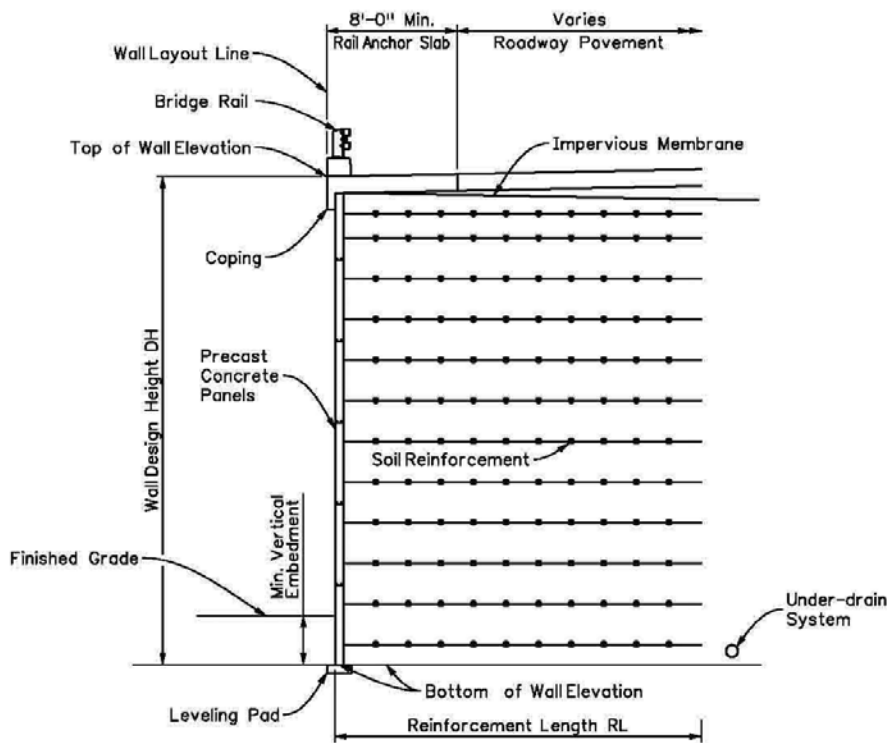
8'-0" Min.
Rail Anchor Slab
Varies
Roadway Povement
Wall Layout Line
Bridge Rail
Top of Wall Elevation
Impervious Membrane
Coping
Wall Design Height DH
Precast Concrete Panels
Soil Reinforcement
Min. Vertical Embedment
Finished Grade
Under-drain System
Bottom of Wall Elevation
Leveling Pad
Reinforcement Length RL